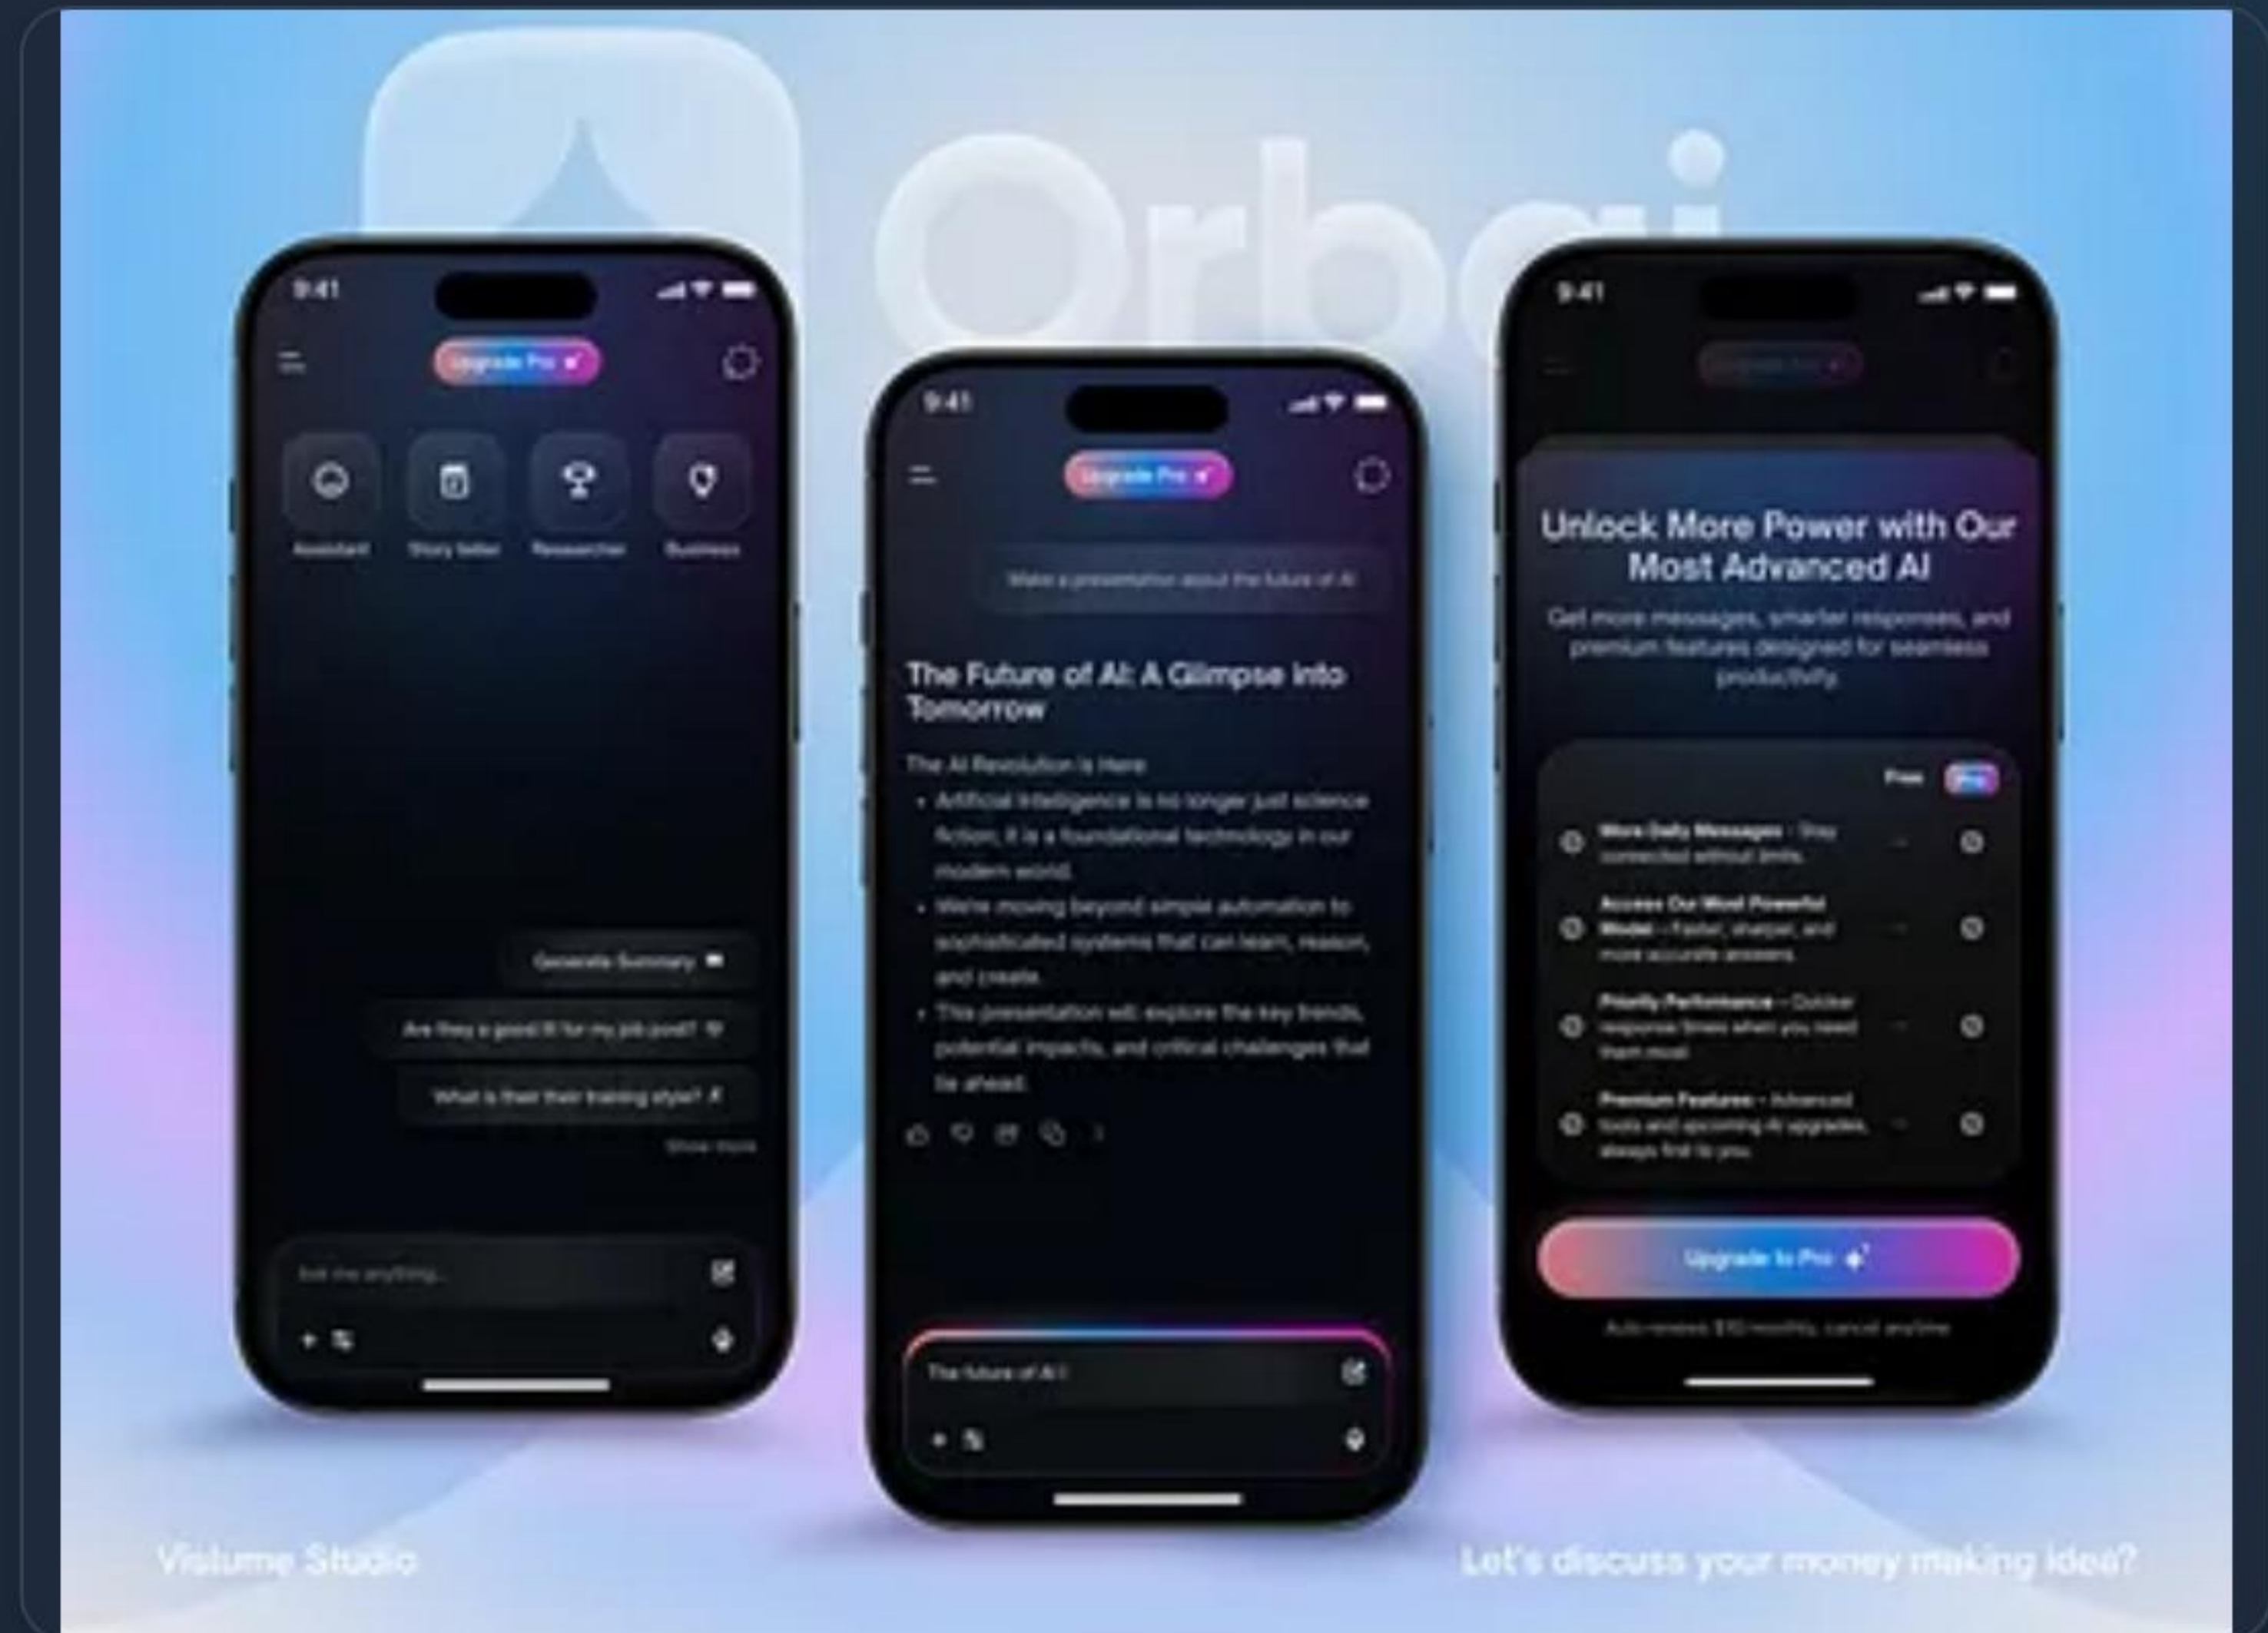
Orbai

9:41

Upgrade Pro

Assistant
Story teller
Researcher
Business

Generate Summary
Are they a good fit for my job post?
What is their their training style?
Show more

Ask me anything...

9:41

Upgrade Pro

Make a presentation about the future of AI

The Future of AI: A Glimpse Into Tomorrow

The AI Revolution is Here

- Artificial Intelligence is no longer just science fiction; it is a foundational technology in our modern world.
- We're moving beyond simple automation to sophisticated systems that can learn, reason, and create.
- This presentation will explore the key trends, potential impacts, and critical challenges that lie ahead.

The future of AI

9:41

Unlock More Power with Our Most Advanced AI

Get more messages, smarter responses, and premium features designed for seamless productivity.

Free Pro

More Daily Messages - Stay connected without limits.
Access Our Most Powerful Model - Faster, sharper, and more accurate answers.
Priority Performance - Quicker response times when you need them most.
Premium Features - Advanced tools and upcoming AI upgrades, always first to you.

Upgrade to Pro

Auto-renews $10 monthly, cancel anytime

Visitume Studio

Let's discuss your money making idea?